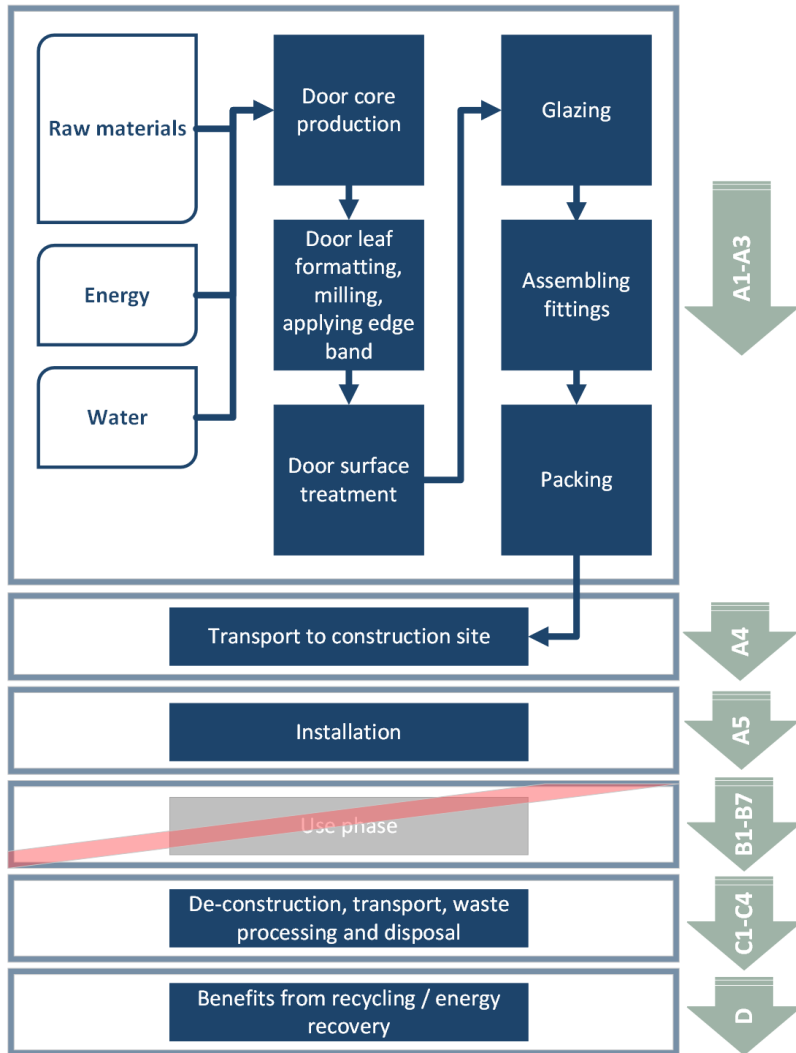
Raw materials

Energy

Water

Door core production

Door leaf formatting, milling, applying edge band

Door surface treatment

Glazing

Assembling fittings

Packing

A1-A3

Transport to construction site

A4

Installation

A5

Use phase

B1-B7

De-construction, transport, waste processing and disposal

C1-C4

Benefits from recycling / energy recovery

D